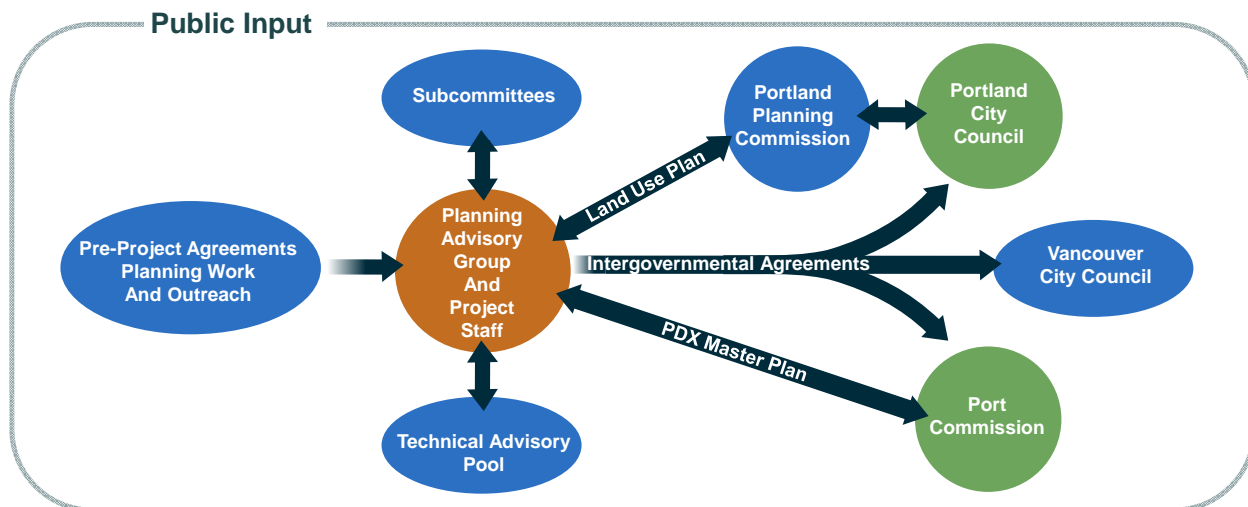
Public Input

Subcommittees

Portland Planning Commission

Portland City Council

Land Use Plan

Pre-Project Agreements Planning Work And Outreach

Planning Advisory Group And Project Staff

Intergovernmental Agreements

Vancouver City Council

PDX Master Plan

Technical Advisory Pool

Port Commission